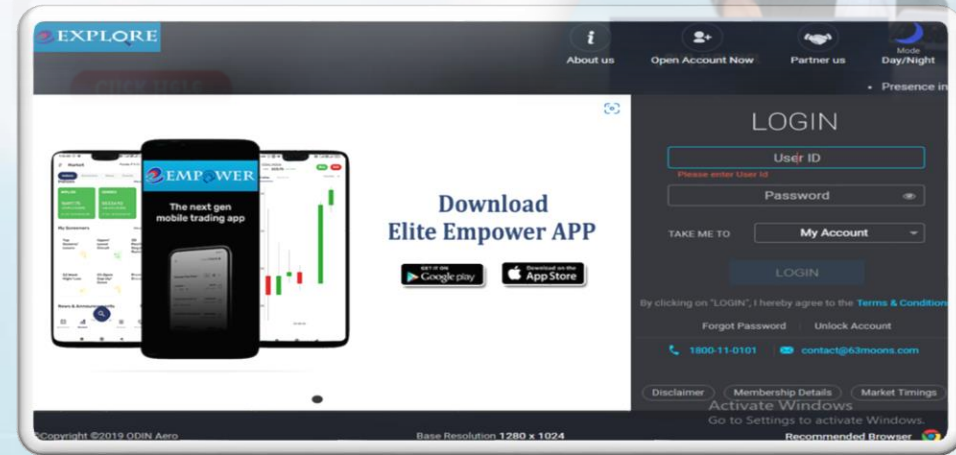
EXPLORE

About us
Open Account Now
Partner us
Mode Day/Night

• Presence in

EMPOWER
The next gen mobile trading app

Download
Elite Empower APP

GET IT ON Google play
Download on the App Store

LOGIN
User ID
Please enter User Id
Password
TAKE ME TO
My Account
LOGIN
By clicking on "LOGIN", I hereby agree to the Terms & Condition
Forgot Password | Unlock Account
1800-11-0101
contact@63moons.com

Disclaimer
Membership Details
Market Timings

Activate Windows
Go to Settings to activate Windows.

Copyright ©2019 ODIN Aero
Base Resolution 1280 x 1024
Recommended Browser